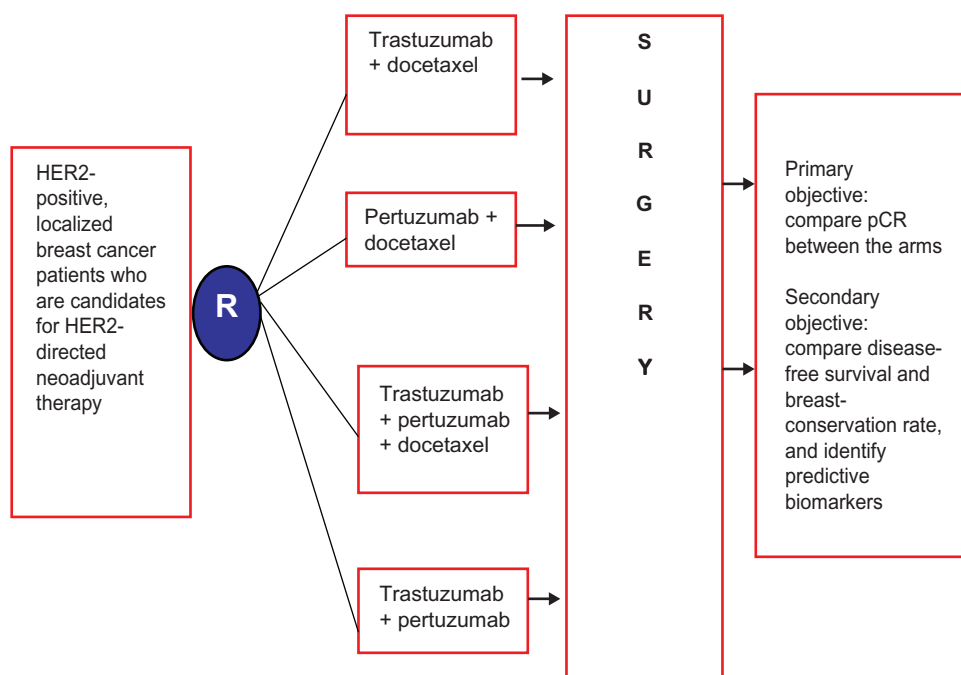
HER2-positive, localized breast cancer patients who are candidates for HER2-directed neoadjuvant therapy

R

Trastuzumab + docetaxel

Pertuzumab + docetaxel

Trastuzumab + pertuzumab + docetaxel

Trastuzumab + pertuzumab

S
U
R
G
E
R
Y

Primary objective: compare pCR between the arms

Secondary objective: compare disease-free survival and breast-conservation rate, and identify predictive biomarkers